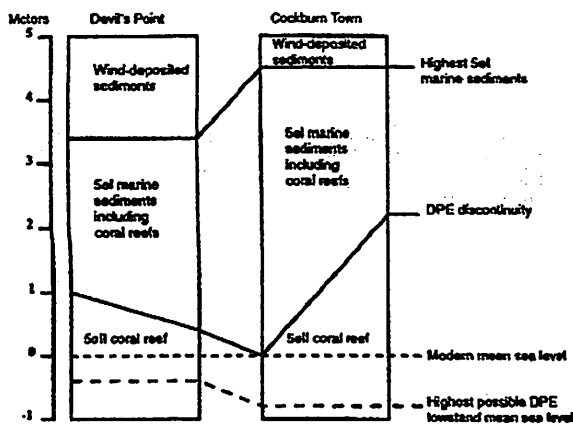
Meters
5
4
3
2
1
0
-1

Devil's Point

Wind-deposited sediments

5el marine sediments including coral reefs

5ell coral reef

Cockburn Town

Wind-deposited sediments

5el marine sediments including coral reefs

5ell coral reef

Highest 5el marine sediments

DPE discontinuity

Modern mean sea level

Highest possible DPE lowstand mean sea level